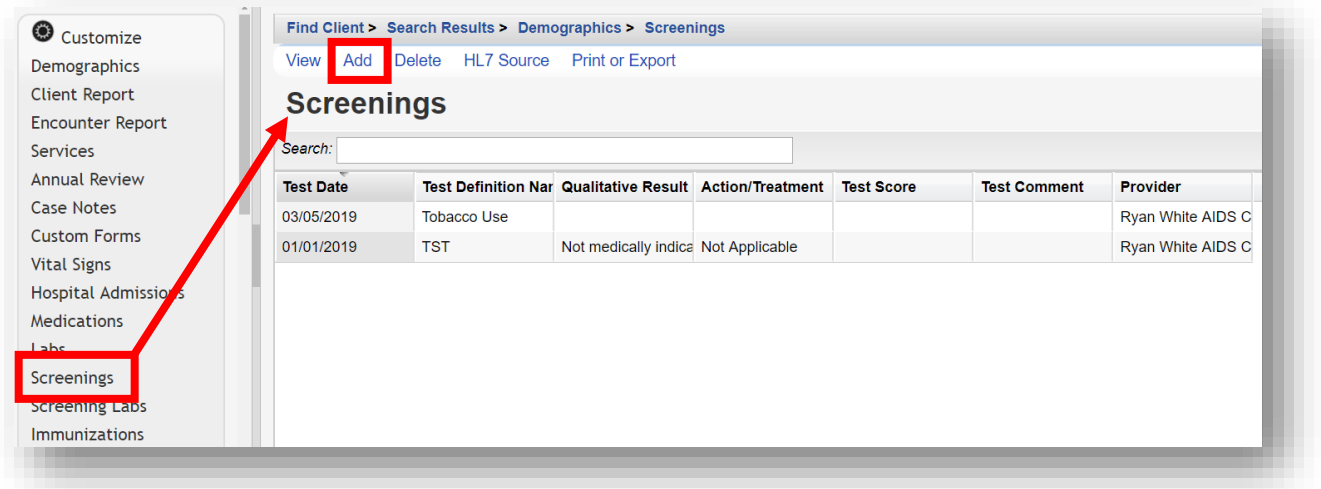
Customize
Demographics
Client Report
Encounter Report
Services
Annual Review
Case Notes
Custom Forms
Vital Signs
Hospital Admissions
Medications
Labs
Screenings
Screening Labs
Immunizations

Find Client > Search Results > Demographics > Screenings

View Add Delete HL7 Source Print or Export

Screenings

Search:

| Test Date | Test Definition Nar | Qualitative Result | Action/Treatment | Test Score | Test Comment | Provider |
|---|---|---|---|---|---|---|
| 03/05/2019 | Tobacco Use | | | | | Ryan White AIDS C |
| 01/01/2019 | TST | Not medically indica | Not Applicable | | | Ryan White AIDS C |